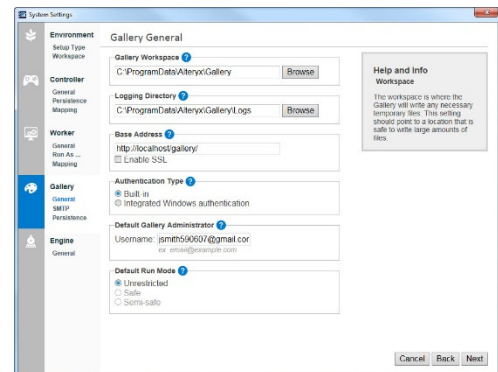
System Settings

Environment
Setup Type
Workspace

Controller
General
Persistence
Mapping

Worker
General
Run As ...
Mapping

Gallery
General
SMTP
Persistence

Engine
General

Gallery General

Gallery Workspace ?
C:\ProgramData\Alteryx\Gallery
Browse

Logging Directory ?
C:\ProgramData\Alteryx\Gallery\Logs
Browse

Base Address ?
http://localhost/gallery/
Enable SSL

Authentication Type ?
Built-in
Integrated Windows authentication

Default Gallery Administrator ?
Username: jsmith590607@gmail.cor
ex: email@example.com

Default Run Mode ?
Unrestricted
Safe
Semi-safe

Help and Info
Workspace
The workspace is where the Gallery will write any necessary temporary files. This setting should point to a location that is safe to write large amounts of files.

Cancel Back Next